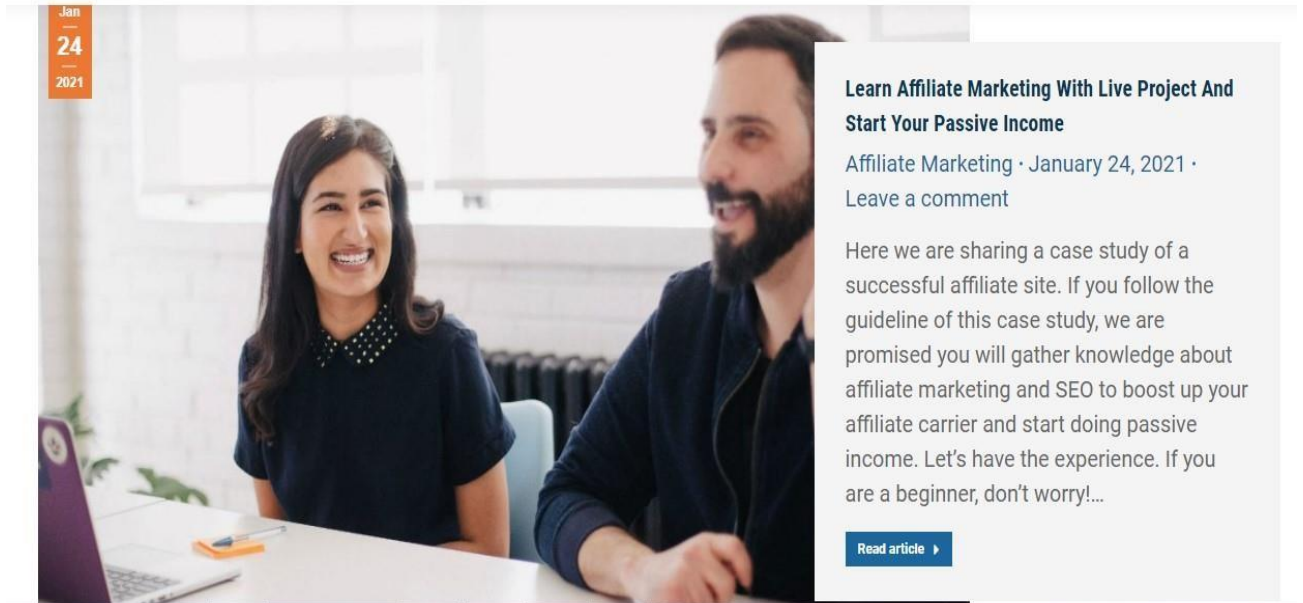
Jan
24
2021

Learn Affiliate Marketing With Live Project And Start Your Passive Income

Affiliate Marketing · January 24, 2021 · Leave a comment

Here we are sharing a case study of a successful affiliate site. If you follow the guideline of this case study, we are promised you will gather knowledge about affiliate marketing and SEO to boost up your affiliate carrier and start doing passive income. Let's have the experience. If you are a beginner, don't worry!…

Read article ▸